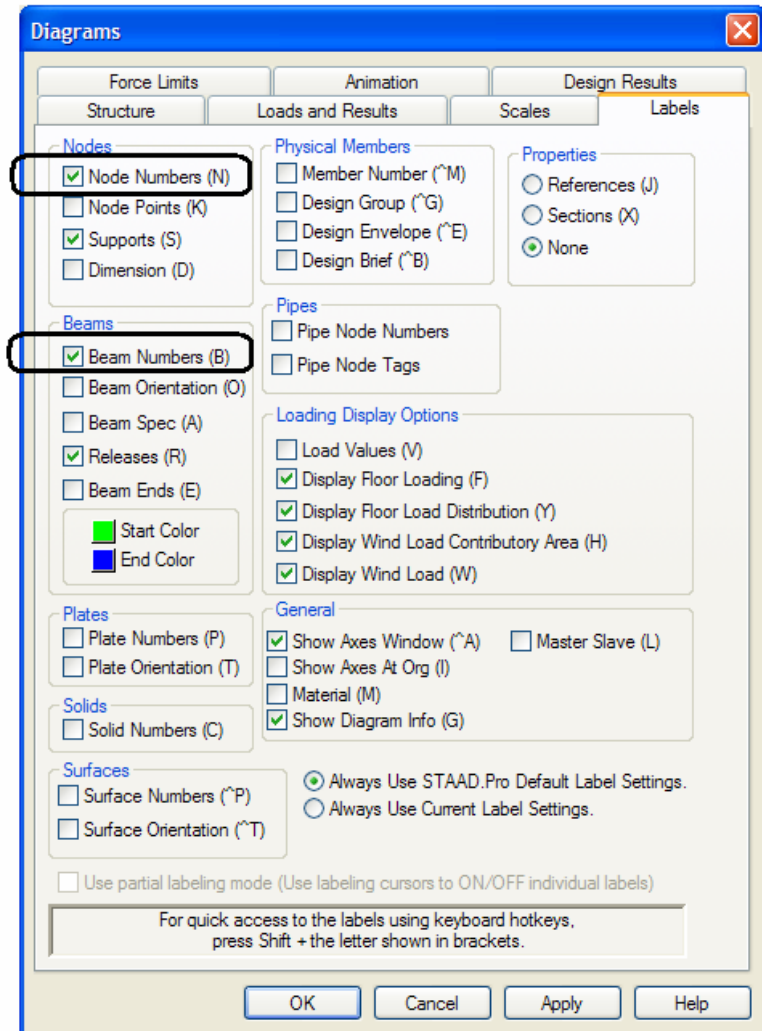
Diagrams

Force Limits
Animation
Design Results
Structure
Loads and Results
Scales
Labels

Nodes
Node Numbers (N)
Node Points (K)
Supports (S)
Dimension (D)

Beams
Beam Numbers (B)
Beam Orientation (O)
Beam Spec (A)
Releases (R)
Beam Ends (E)
Start Color
End Color

Plates
Plate Numbers (P)
Plate Orientation (T)

Solids
Solid Numbers (C)

Surfaces
Surface Numbers (^P)
Surface Orientation (^T)

Physical Members
Member Number (^M)
Design Group (^G)
Design Envelope (^E)
Design Brief (^B)

Properties
References (J)
Sections (X)
None

Pipes
Pipe Node Numbers
Pipe Node Tags

Loading Display Options
Load Values (V)
Display Floor Loading (F)
Display Floor Load Distribution (Y)
Display Wind Load Contributory Area (H)
Display Wind Load (W)

General
Show Axes Window (^A)
Master Slave (L)
Show Axes At Org (I)
Material (M)
Show Diagram Info (G)

Always Use STAAD.Pro Default Label Settings.
Always Use Current Label Settings.

Use partial labeling mode (Use labeling cursors to ON/OFF individual labels)

For quick access to the labels using keyboard hotkeys, press Shift + the letter shown in brackets.

OK
Cancel
Apply
Help